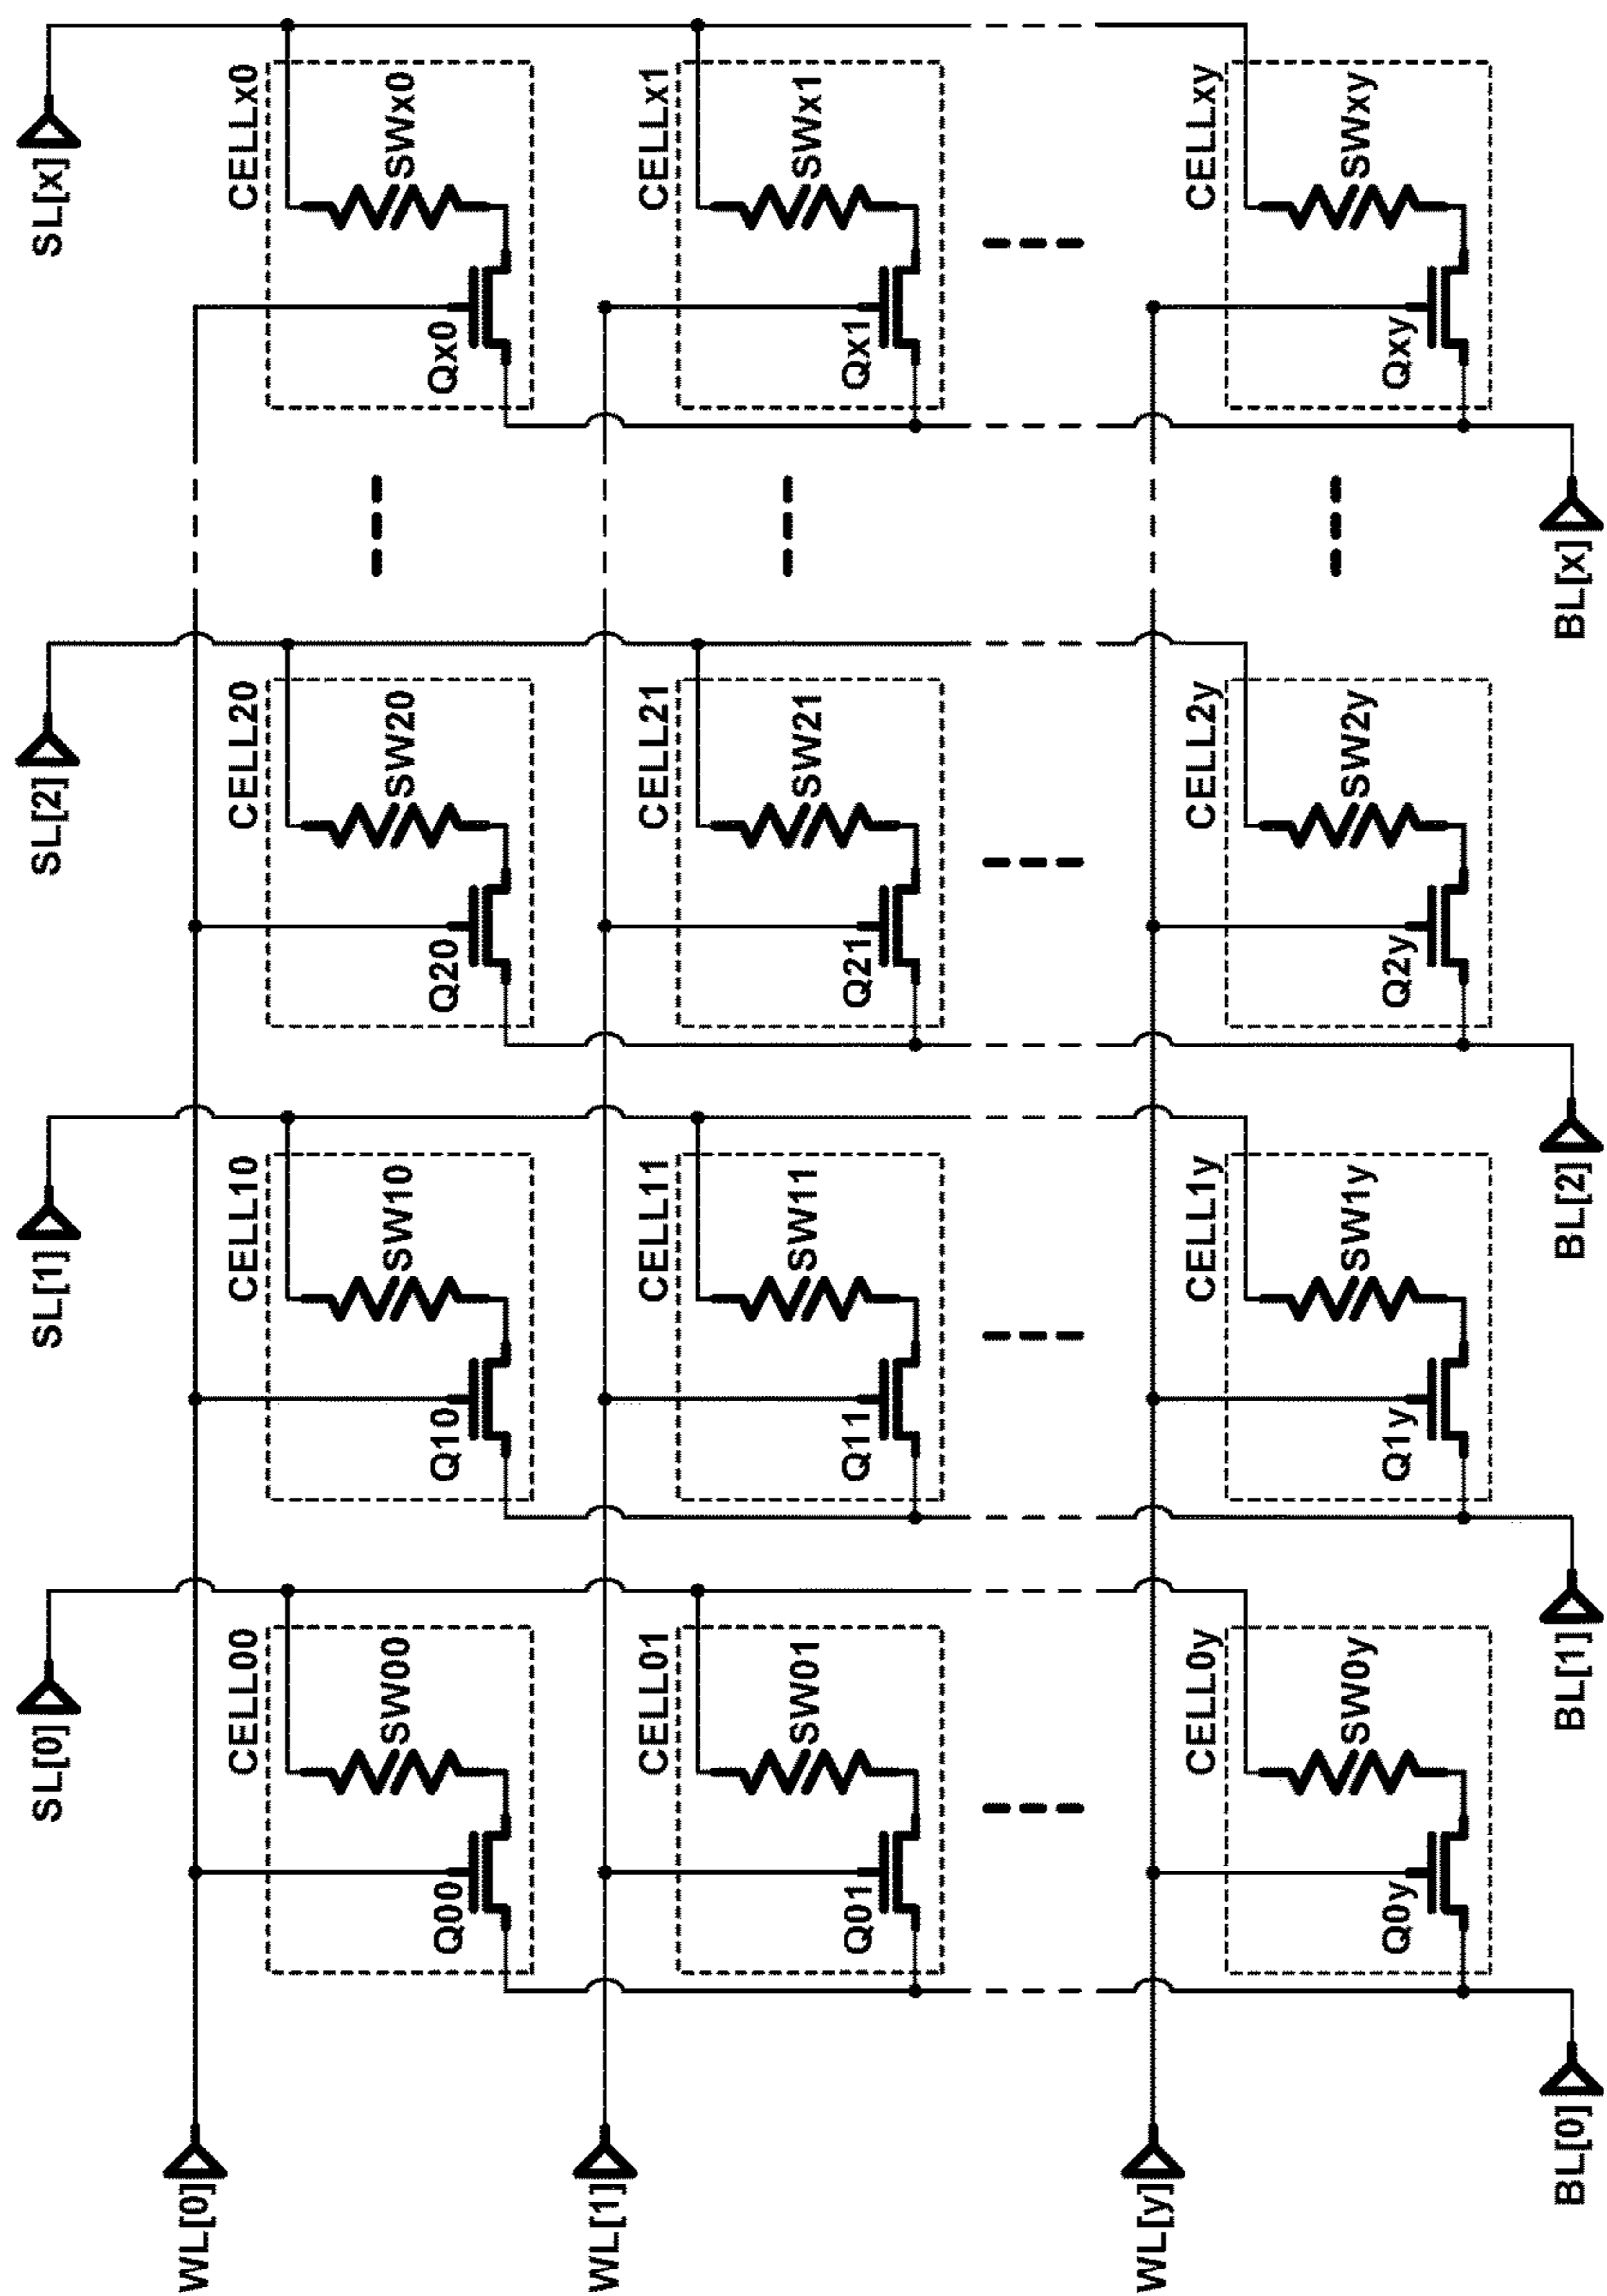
SL[x]
CELLx0
SWx0
Qx0
CELLx1
SWx1
Qx1
CELLxy
SWxy
Qxy
BL[x]
SL[2]
CELL20
SW20
Q20
CELL21
SW21
Q21
CELL2y
SW2y
Q2y
BL[2]
SL[1]
CELL10
SW10
Q10
CELL11
SW11
Q11
CELL1y
SW1y
Q1y
BL[1]
SL[0]
CELL00
SW00
Q00
CELL01
SW01
Q01
CELL0y
SW0y
Q0y
BL[0]
WL[0]
WL[1]
WL[y]